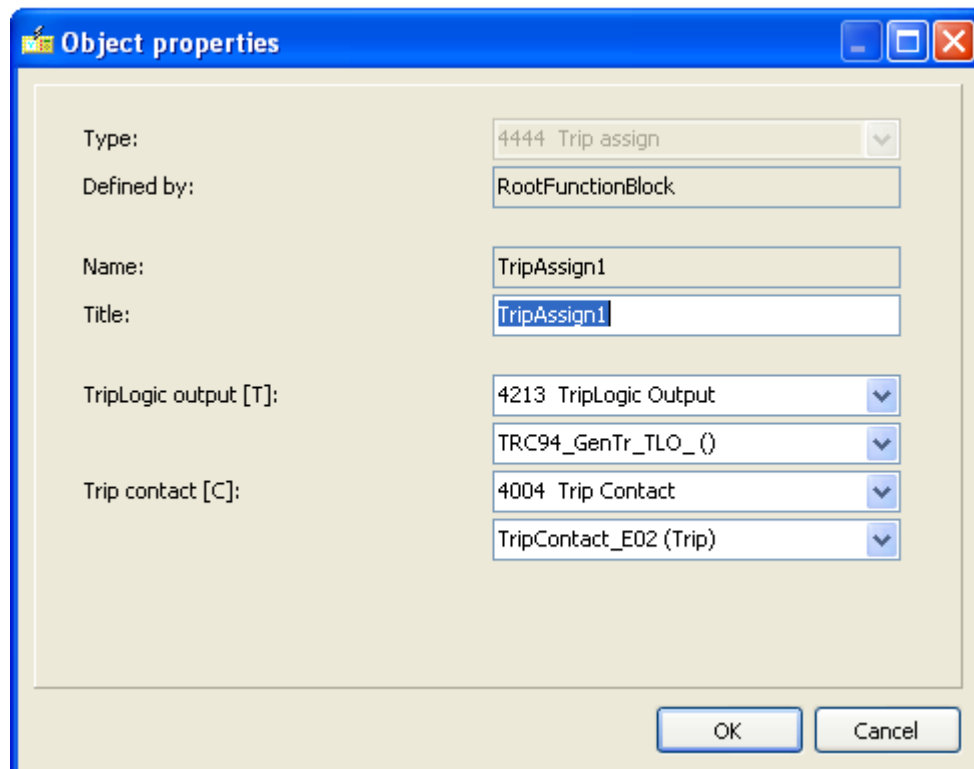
Object properties

Type: 4444 Trip assign

Defined by: RootFunctionBlock

Name: TripAssign1

Title: TripAssign1

TripLogic output [T]: 4213 TripLogic Output

TRC94_GenTr_TLO_ ()

Trip contact [C]: 4004 Trip Contact

TripContact_E02 (Trip)

OK Cancel